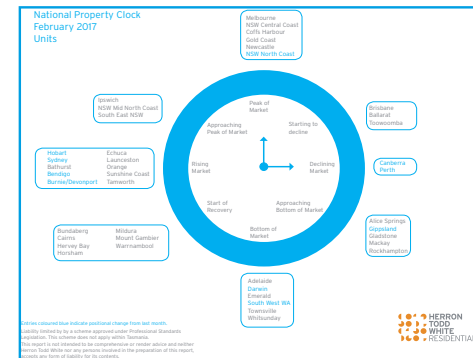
National Property Clock
February 2017
Units

Melbourne
NSW Central Coast
Coffs Harbour
Gold Coast
Newcastle
NSW North Coast

Ipswich
NSW Mid North Coast
South East NSW

Brisbane
Ballarat
Toowoomba

Hobart
Sydney
Bathurst
Bendigo
Burnie/Devonport

Echuca
Launceston
Orange
Sunshine Coast
Tamworth

Canberra
Perth

Peak of Market

Approaching Peak of Market

Starting to decline

Rising Market

Declining Market

Start of Recovery

Approaching Bottom of Market

Bottom of Market

Bundaberg
Cairns
Hervey Bay
Horsham

Mildura
Mount Gambier
Warrnambool

Alice Springs
Gippsland
Gladstone
Mackay
Rockhampton

Adelaide
Darwin
Emerald
South West WA
Townsville
Whitsunday

Entries coloured blue indicate positional change from last month.
Liability limited by a scheme approved under Professional Standards Legislation. This scheme does not apply within Tasmania.
This report is not intended to be comprehensive or render advice and neither Herron Todd White nor any persons involved in the preparation of this report, accepts any form of liability for its contents.

HERRON TODD WHITE RESIDENTIAL